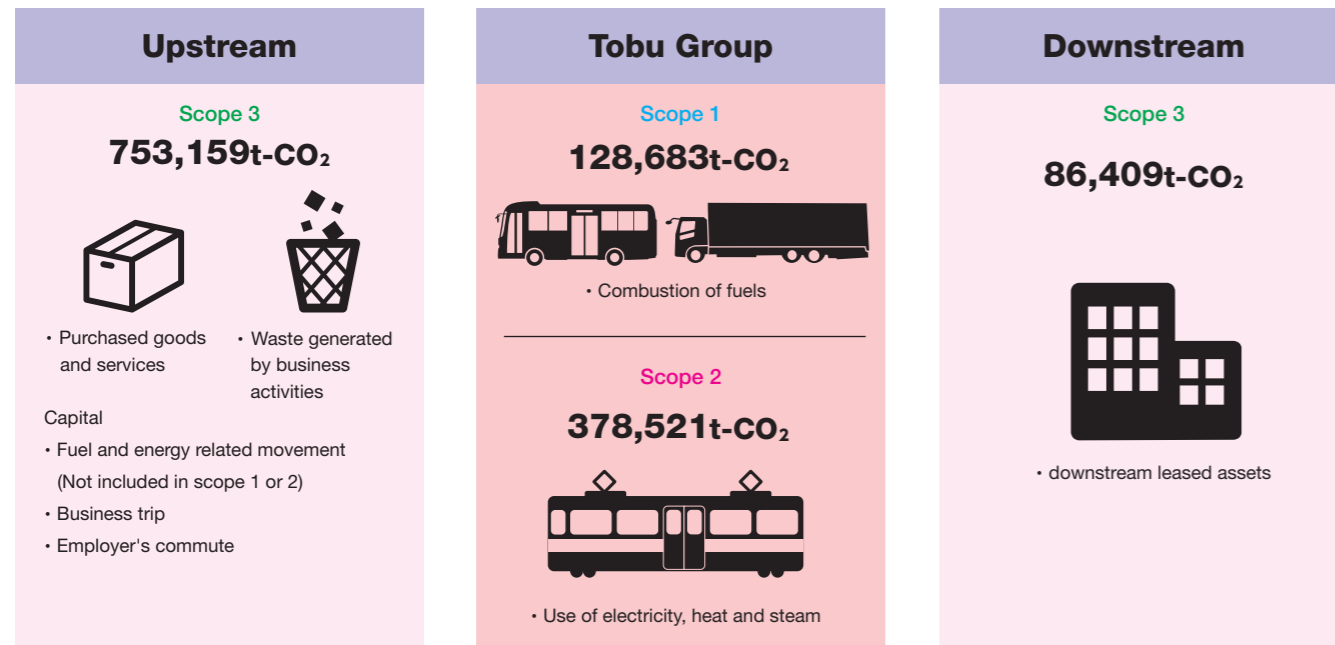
Upstream

Scope 3

753,159t-$CO_2$

・Purchased goods and services

・Waste generated by business activities

Capital

・Fuel and energy related movement (Not included in scope 1 or 2)

・Business trip

・Employer's commute

Tobu Group

Scope 1

128,683t-$CO_2$

・Combustion of fuels

Scope 2

378,521t-$CO_2$

・Use of electricity, heat and steam

Downstream

Scope 3

86,409t-$CO_2$

・downstream leased assets